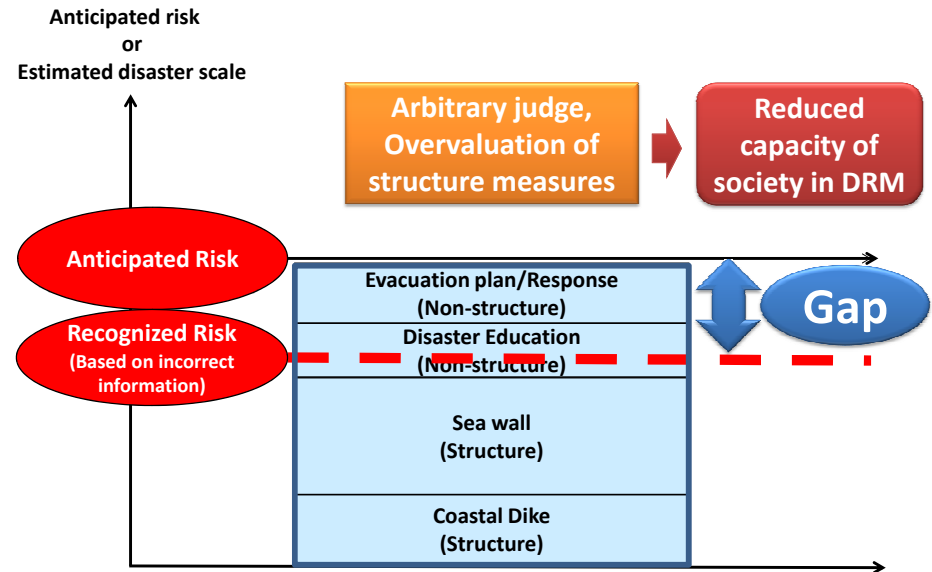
Anticipated risk
or
Estimated disaster scale

Arbitrary judge, Overvaluation of structure measures

Reduced capacity of society in DRM

Anticipated Risk

Recognized Risk
(Based on incorrect information)

Evacuation plan/Response
(Non-structure)

Disaster Education
(Non-structure)

Sea wall
(Structure)

Coastal Dike
(Structure)

Gap